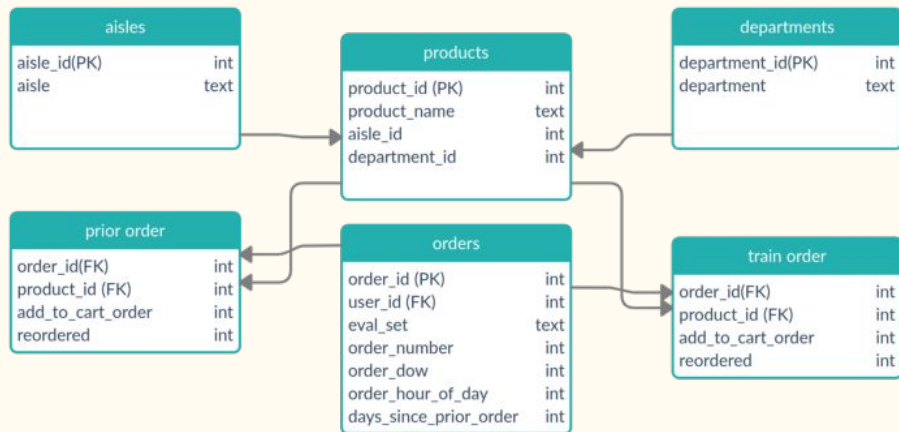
aisles

| aisle_id(PK) | int |
|---|---|
| aisle | text |

products

| product_id (PK) | int |
|---|---|
| product_name | text |
| aisle_id | int |
| department_id | int |

departments

| department_id(PK) | int |
|---|---|
| department | text |

prior order

| order_id(FK) | int |
|---|---|
| product_id (FK) | int |
| add_to_cart_order | int |
| reordered | int |

orders

| order_id (PK) | int |
|---|---|
| user_id (FK) | int |
| eval_set | text |
| order_number | int |
| order_dow | int |
| order_hour_of_day | int |
| days_since_prior_order | int |

train order

| order_id(FK) | int |
|---|---|
| product_id (FK) | int |
| add_to_cart_order | int |
| reordered | int |